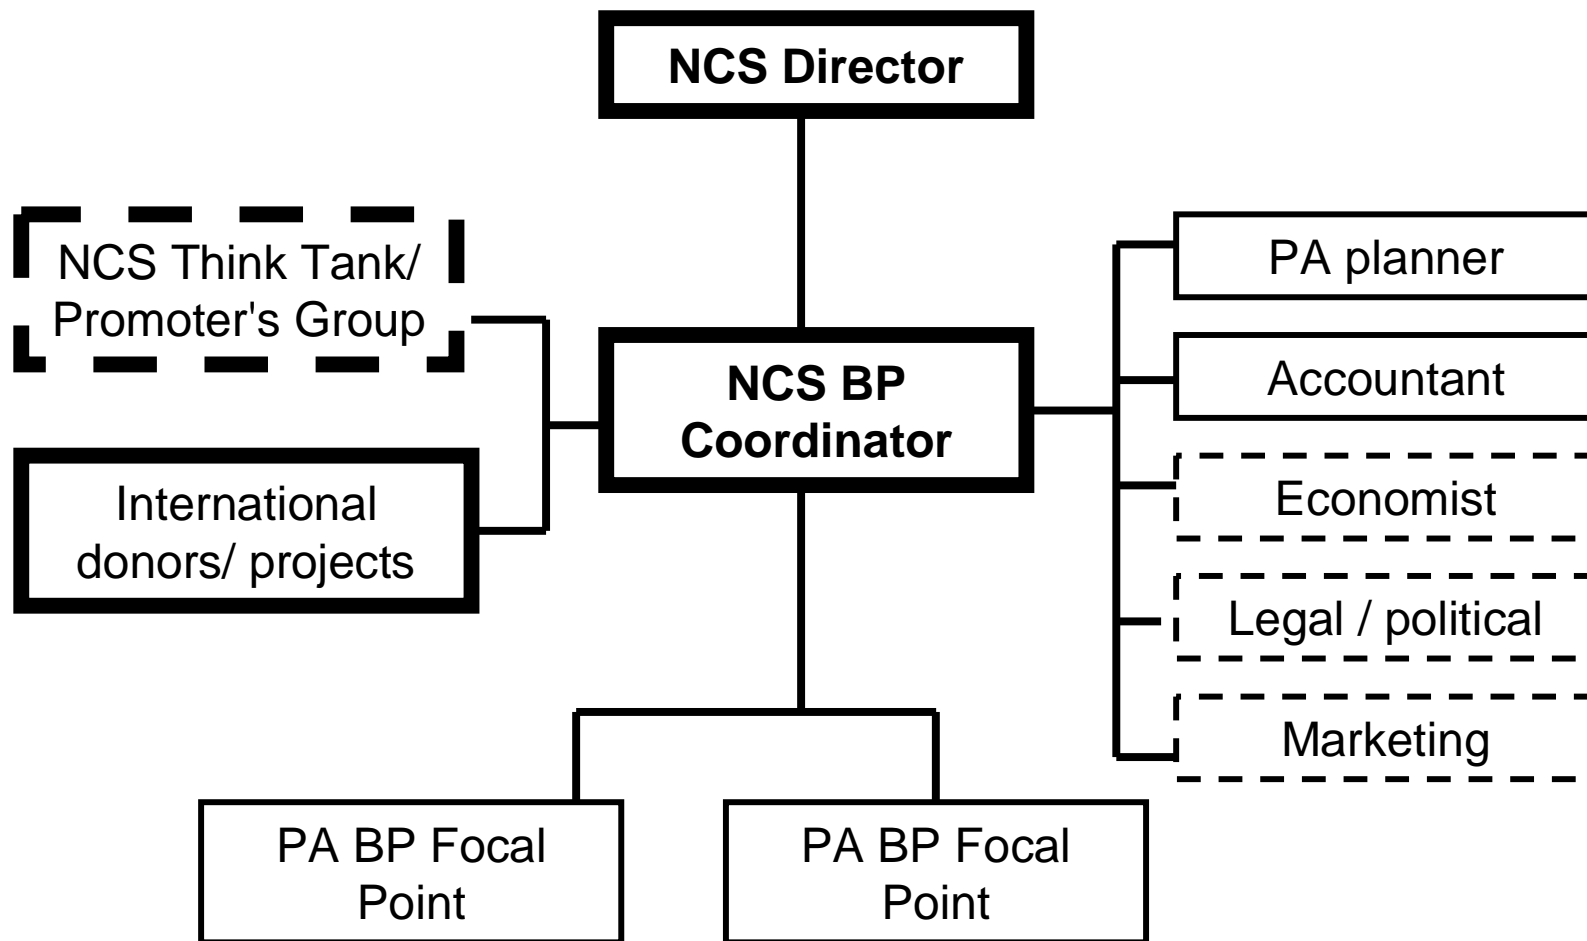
NCS Director

NCS Think Tank/ Promoter's Group

International donors/ projects

NCS BP Coordinator

PA planner

Accountant

Economist

Legal / political

Marketing

PA BP Focal Point

PA BP Focal Point